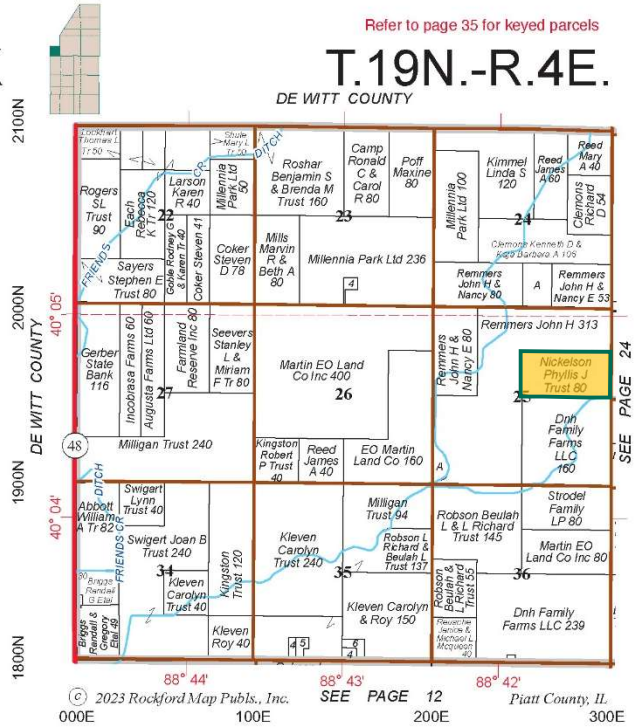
Refer to page 35 for keyed parcels

T.19N.-R.4E.

DE WITT COUNTY

2100N

Lockhart Thomas L Tr 50
Shute Mary L Tr 30
Rogers SL Trust 90
Each Rebecca K Tr 120
Larson Karen R 40
Millennia Park Ltd 50
FRIENDS CR
DITCH
22
Roshar Benjamin S & Brenda M Trust 160
Camp Ronald C & Carol R 80
Poff Maxine 80
23
Millennia Park Ltd 100
Kimmel Linda S 120
Reed James A 60
Reed Mary A 40
Clemons Richard D 54
24
Clemons Kenneth D & Kipp Barbara A 106
Sayers Stephen E Trust 80
Goble Rodney G & Karen Tr 40
Coker Steven 41
Coker Steven D 78
Mills Marvin R & Beth A 80
Millennia Park Ltd 236
4
Remmers John H & Nancy 80
A
Remmers John H & Nancy E 53

2000N
40° 05'
DE WITT COUNTY
Gerber State Bank 116
Inobrasa Farms 60
Augusta Farms Ltd 60
Farmland Reserve Inc 80
27
Seevers Stanley L & Miriam F Tr 80
Martin EO Land Co Inc 400
26
Remmers John H & Nancy E 80
Remmers John H 313
Nickelson Phyllis J Trust 80
25
SEE PAGE 24
48
Milligan Trust 240
Kingston Robert P Trust 40
Reed James A 40
EO Martin Land Co 160
A
Dnh Family Farms LLC 160

1900N
40° 04'
DITCH
Abbott William A Tr 82
Swigart Lynn Trust 40
Swigert Joan B Trust 240
34
FRIENDS CR
Briggs Randall G Etal
Kleven Carolyn Trust 40
Kingston Trust 120
Kleven Carolyn Trust 240
35
Milligan Trust 94
Robson L Richard & Beulah L Trust 137
Robson Beulah L & L Richard Trust 145
Strodel Family LP 80
Martin EO Land Co Inc 80
36
Briggs Randall & Gregory Etal 49
Kleven Roy 40
4 5
6 4
Kleven Carolyn & Roy 150
Robson Beulah L & L Richard Trust 55
Reusche Janice & Michael L Mcqueen 40
Dnh Family Farms LLC 239

1800N
88° 44'
88° 43'
88° 42'
© 2023 Rockford Map Publs., Inc.
SEE PAGE 12
Piatt County, IL
000E
100E
200E
300E